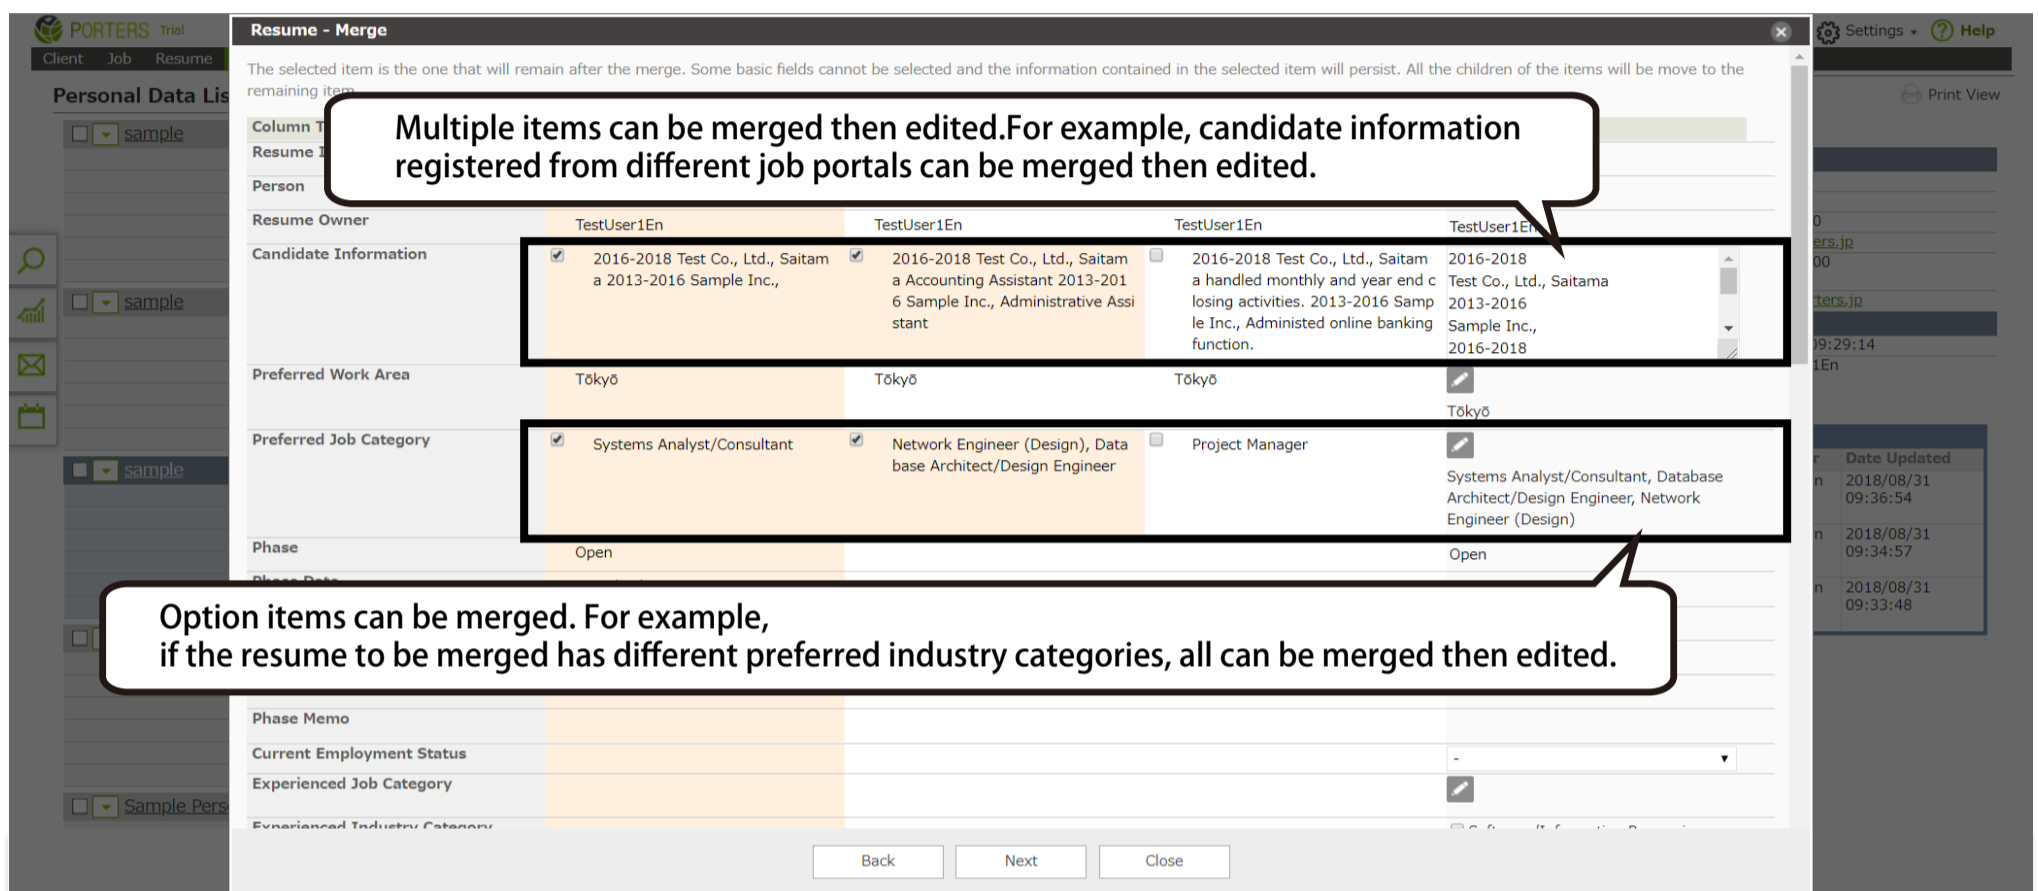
PORTERS Trial
Client Job Resume
Personal Data Lis
sample
sample
sample
Sample Pers

Settings Help
Print View

Resume - Merge

The selected item is the one that will remain after the merge. Some basic fields cannot be selected and the information contained in the selected item will persist. All the children of the items will be move to the remaining item.

Multiple items can be merged then edited.For example, candidate information registered from different job portals can be merged then edited.

Column T
Resume I
Person
Resume Owner TestUser1En TestUser1En TestUser1En TestUser1En
Candidate Information
2016-2018 Test Co., Ltd., Saitama 2013-2016 Sample Inc.,
2016-2018 Test Co., Ltd., Saitama Accounting Assistant 2013-2016 Sample Inc., Administrative Assistant
2016-2018 Test Co., Ltd., Saitama handled monthly and year end closing activities. 2013-2016 Sample Inc., Administed online banking function.
2016-2018 Test Co., Ltd., Saitama 2013-2016 Sample Inc., 2016-2018
Preferred Work Area Tōkyō Tōkyō Tōkyō Tōkyō
Preferred Job Category
Systems Analyst/Consultant
Network Engineer (Design), Database Architect/Design Engineer
Project Manager
Systems Analyst/Consultant, Database Architect/Design Engineer, Network Engineer (Design)
Phase Open Open

Option items can be merged. For example,
if the resume to be merged has different preferred industry categories, all can be merged then edited.

Phase Memo
Current Employment Status -
Experienced Job Category
Experienced Industry Category

0
ers.jp
00
ters.jp
09:29:14
1En
Date Updated
2018/08/31 09:36:54
2018/08/31 09:34:57
2018/08/31 09:33:48

Back Next Close